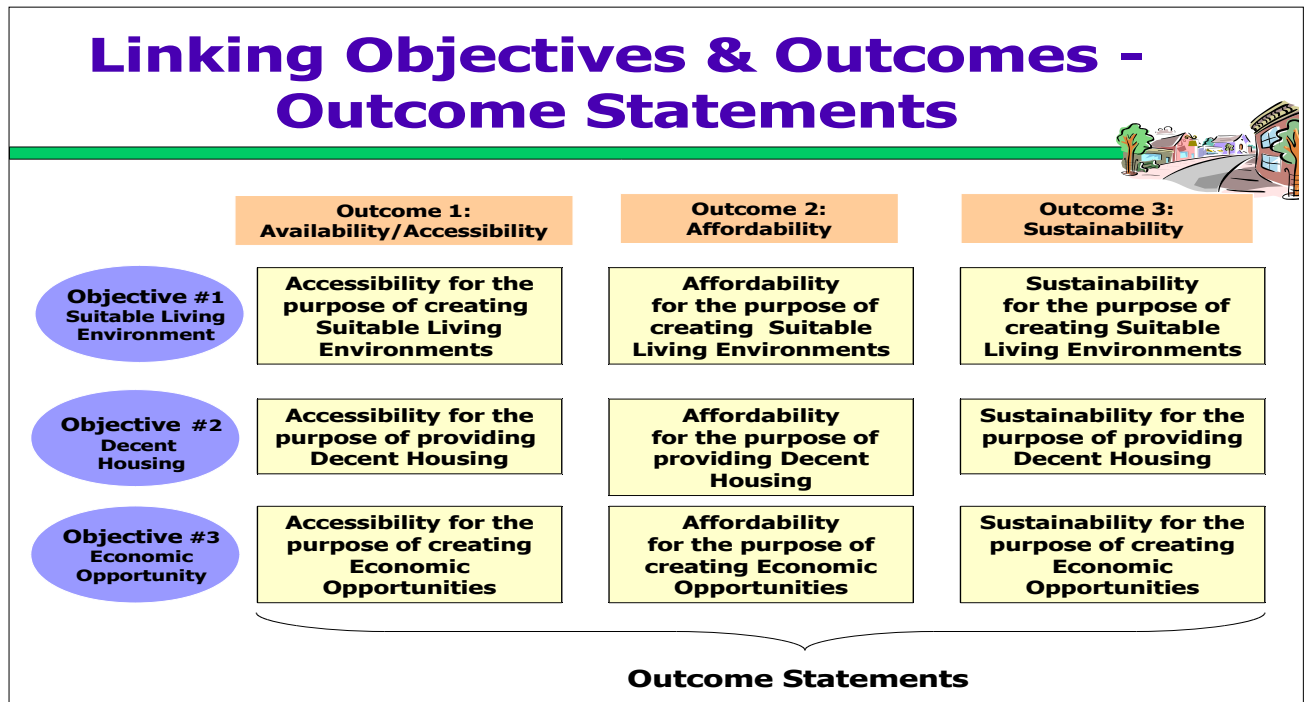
Linking Objectives & Outcomes - Outcome Statements

| | Outcome 1: Availability/Accessibility | Outcome 2: Affordability | Outcome 3: Sustainability |
|---|---|---|---|
| Objective #1 Suitable Living Environment | Accessibility for the purpose of creating Suitable Living Environments | Affordability for the purpose of creating Suitable Living Environments | Sustainability for the purpose of creating Suitable Living Environments |
| Objective #2 Decent Housing | Accessibility for the purpose of providing Decent Housing | Affordability for the purpose of providing Decent Housing | Sustainability for the purpose of providing Decent Housing |
| Objective #3 Economic Opportunity | Accessibility for the purpose of creating Economic Opportunities | Affordability for the purpose of creating Economic Opportunities | Sustainability for the purpose of creating Economic Opportunities |

Outcome Statements